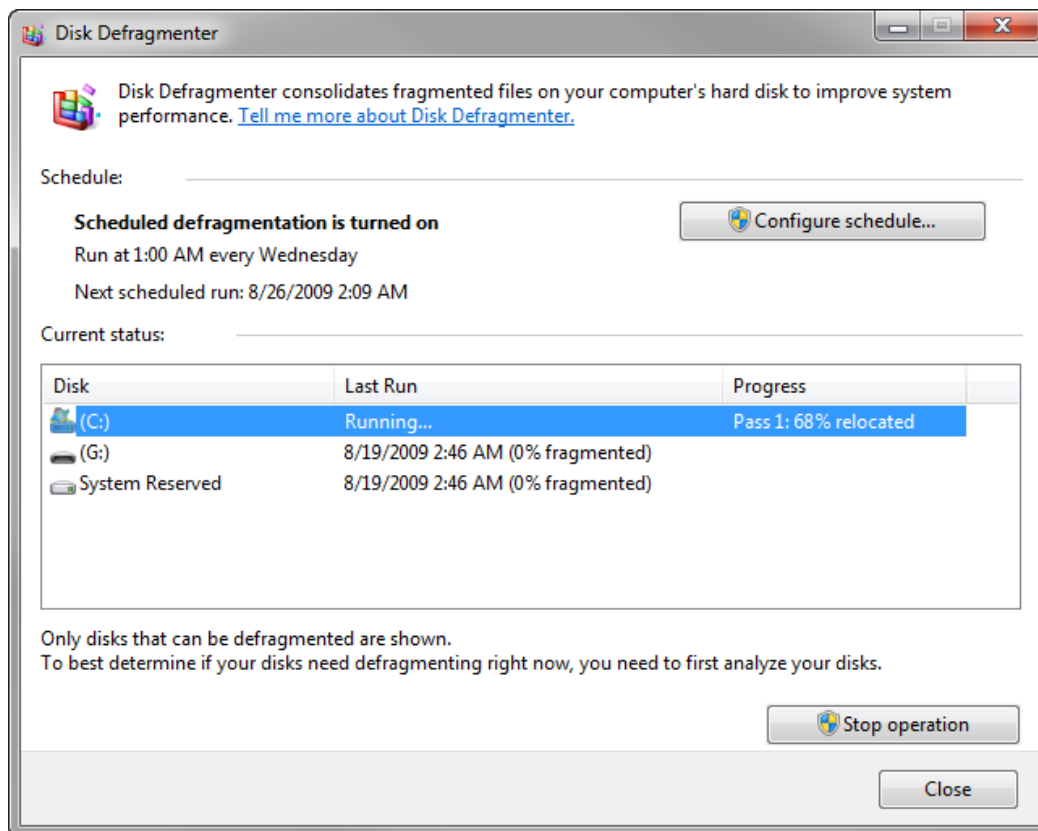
Disk Defragmenter

Disk Defragmenter consolidates fragmented files on your computer's hard disk to improve system performance. Tell me more about Disk Defragmenter.

Schedule:

Scheduled defragmentation is turned on

Run at 1:00 AM every Wednesday

Next scheduled run: 8/26/2009 2:09 AM

Configure schedule...

Current status:

| Disk | Last Run | Progress |
|---|---|---|
| (C:) | Running... | Pass 1: 68% relocated |
| (G:) | 8/19/2009 2:46 AM (0% fragmented) | |
| System Reserved | 8/19/2009 2:46 AM (0% fragmented) | |

Only disks that can be defragmented are shown.
To best determine if your disks need defragmenting right now, you need to first analyze your disks.

Stop operation

Close